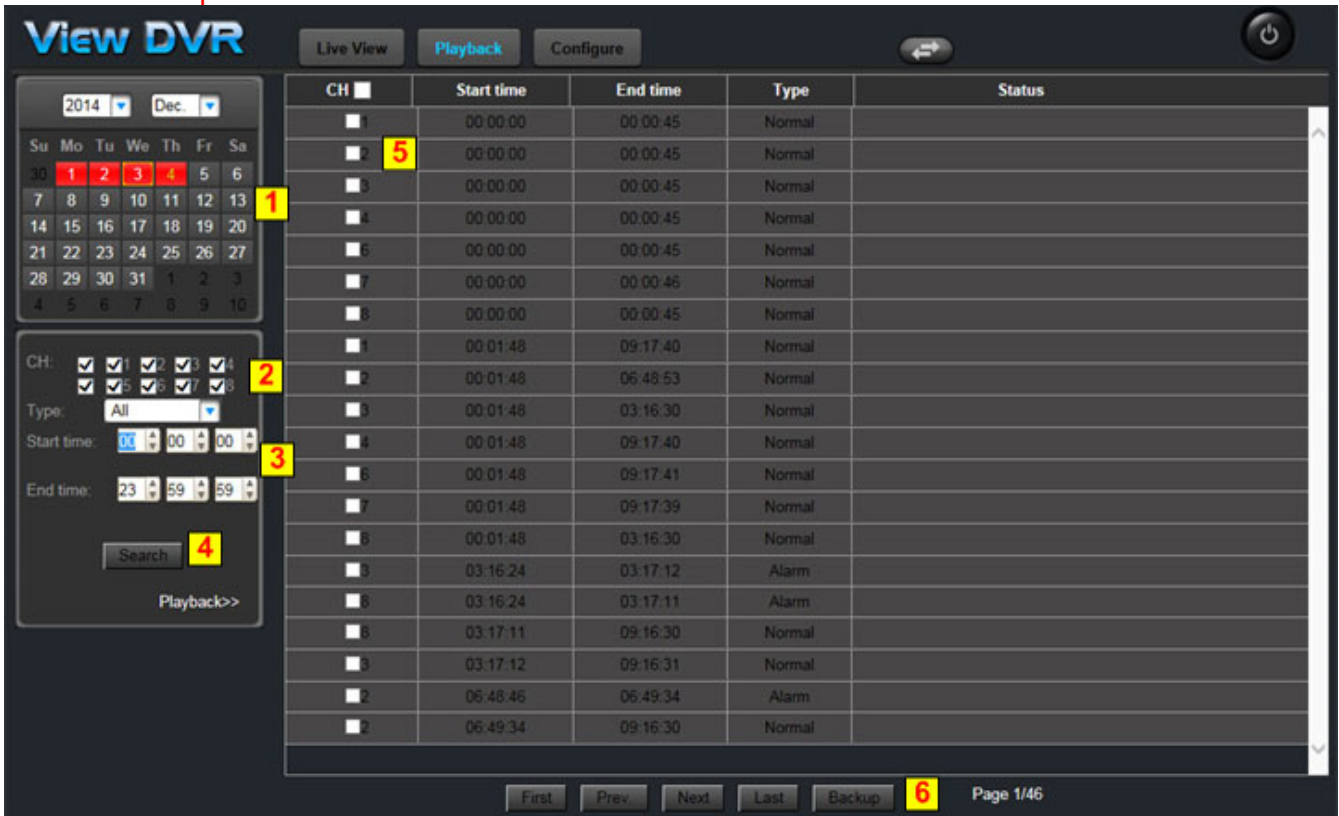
View DVR

Live View | Playback | Configure

2014 Dec.

| Su | Mo | Tu | We | Th | Fr | Sa |
|---|---|---|---|---|---|---|
| 30 | 1 | 2 | 3 | 4 | 5 | 6 |
| 7 | 8 | 9 | 10 | 11 | 12 | 13 |
| 14 | 15 | 16 | 17 | 18 | 19 | 20 |
| 21 | 22 | 23 | 24 | 25 | 26 | 27 |
| 28 | 29 | 30 | 31 | 1 | 2 | 3 |
| 4 | 5 | 6 | 7 | 8 | 9 | 10 |

1

CH: 1 2 3 4 5 6 7 8

2

Type: All

Start time: 00 00 00

3

End time: 23 59 59

Search

4

Playback>>

| CH | Start time | End time | Type | Status |
|---|---|---|---|---|
| 1 | 00:00:00 | 00:00:45 | Normal | |
| 2 | 00:00:00 | 00:00:45 | Normal | |
| 3 | 00:00:00 | 00:00:45 | Normal | |
| 4 | 00:00:00 | 00:00:45 | Normal | |
| 5 | 00:00:00 | 00:00:45 | Normal | |
| 7 | 00:00:00 | 00:00:46 | Normal | |
| 8 | 00:00:00 | 00:00:45 | Normal | |
| 1 | 00:01:48 | 09:17:40 | Normal | |
| 2 | 00:01:48 | 06:48:53 | Normal | |
| 3 | 00:01:48 | 03:16:30 | Normal | |
| 4 | 00:01:48 | 09:17:40 | Normal | |
| 5 | 00:01:48 | 09:17:41 | Normal | |
| 7 | 00:01:48 | 09:17:39 | Normal | |
| 8 | 00:01:48 | 03:16:30 | Normal | |
| 3 | 03:16:24 | 03:17:12 | Alarm | |
| 8 | 03:16:24 | 03:17:11 | Alarm | |
| 8 | 03:17:11 | 09:16:30 | Normal | |
| 3 | 03:17:12 | 09:16:31 | Normal | |
| 2 | 06:48:46 | 06:49:34 | Alarm | |
| 2 | 06:49:34 | 09:16:30 | Normal | |

5

First | Prev. | Next | Last | Backup

6

Page 1/46